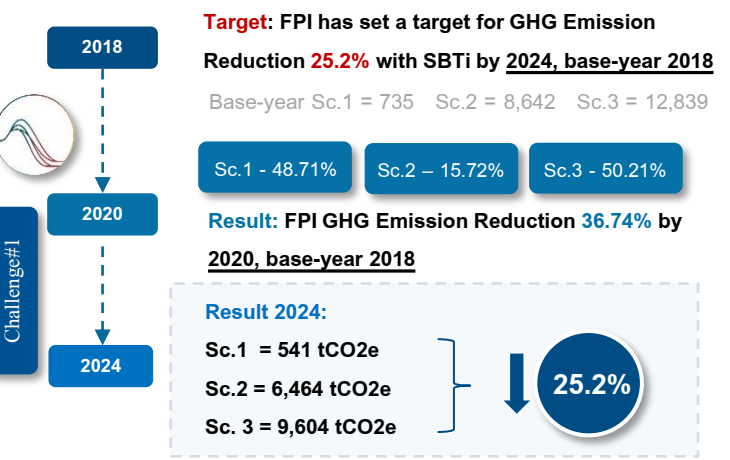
2018

2020

2024

Challenge#1

Target: FPI has set a target for GHG Emission Reduction 25.2% with SBTi by 2024, base-year 2018

Base-year Sc.1 = 735 Sc.2 = 8,642 Sc.3 = 12,839

Sc.1 - 48.71%

Sc.2 – 15.72%

Sc.3 - 50.21%

Result: FPI GHG Emission Reduction 36.74% by 2020, base-year 2018

Result 2024:

Sc.1 = 541 tCO2e

Sc.2 = 6,464 tCO2e

Sc. 3 = 9,604 tCO2e

25.2%